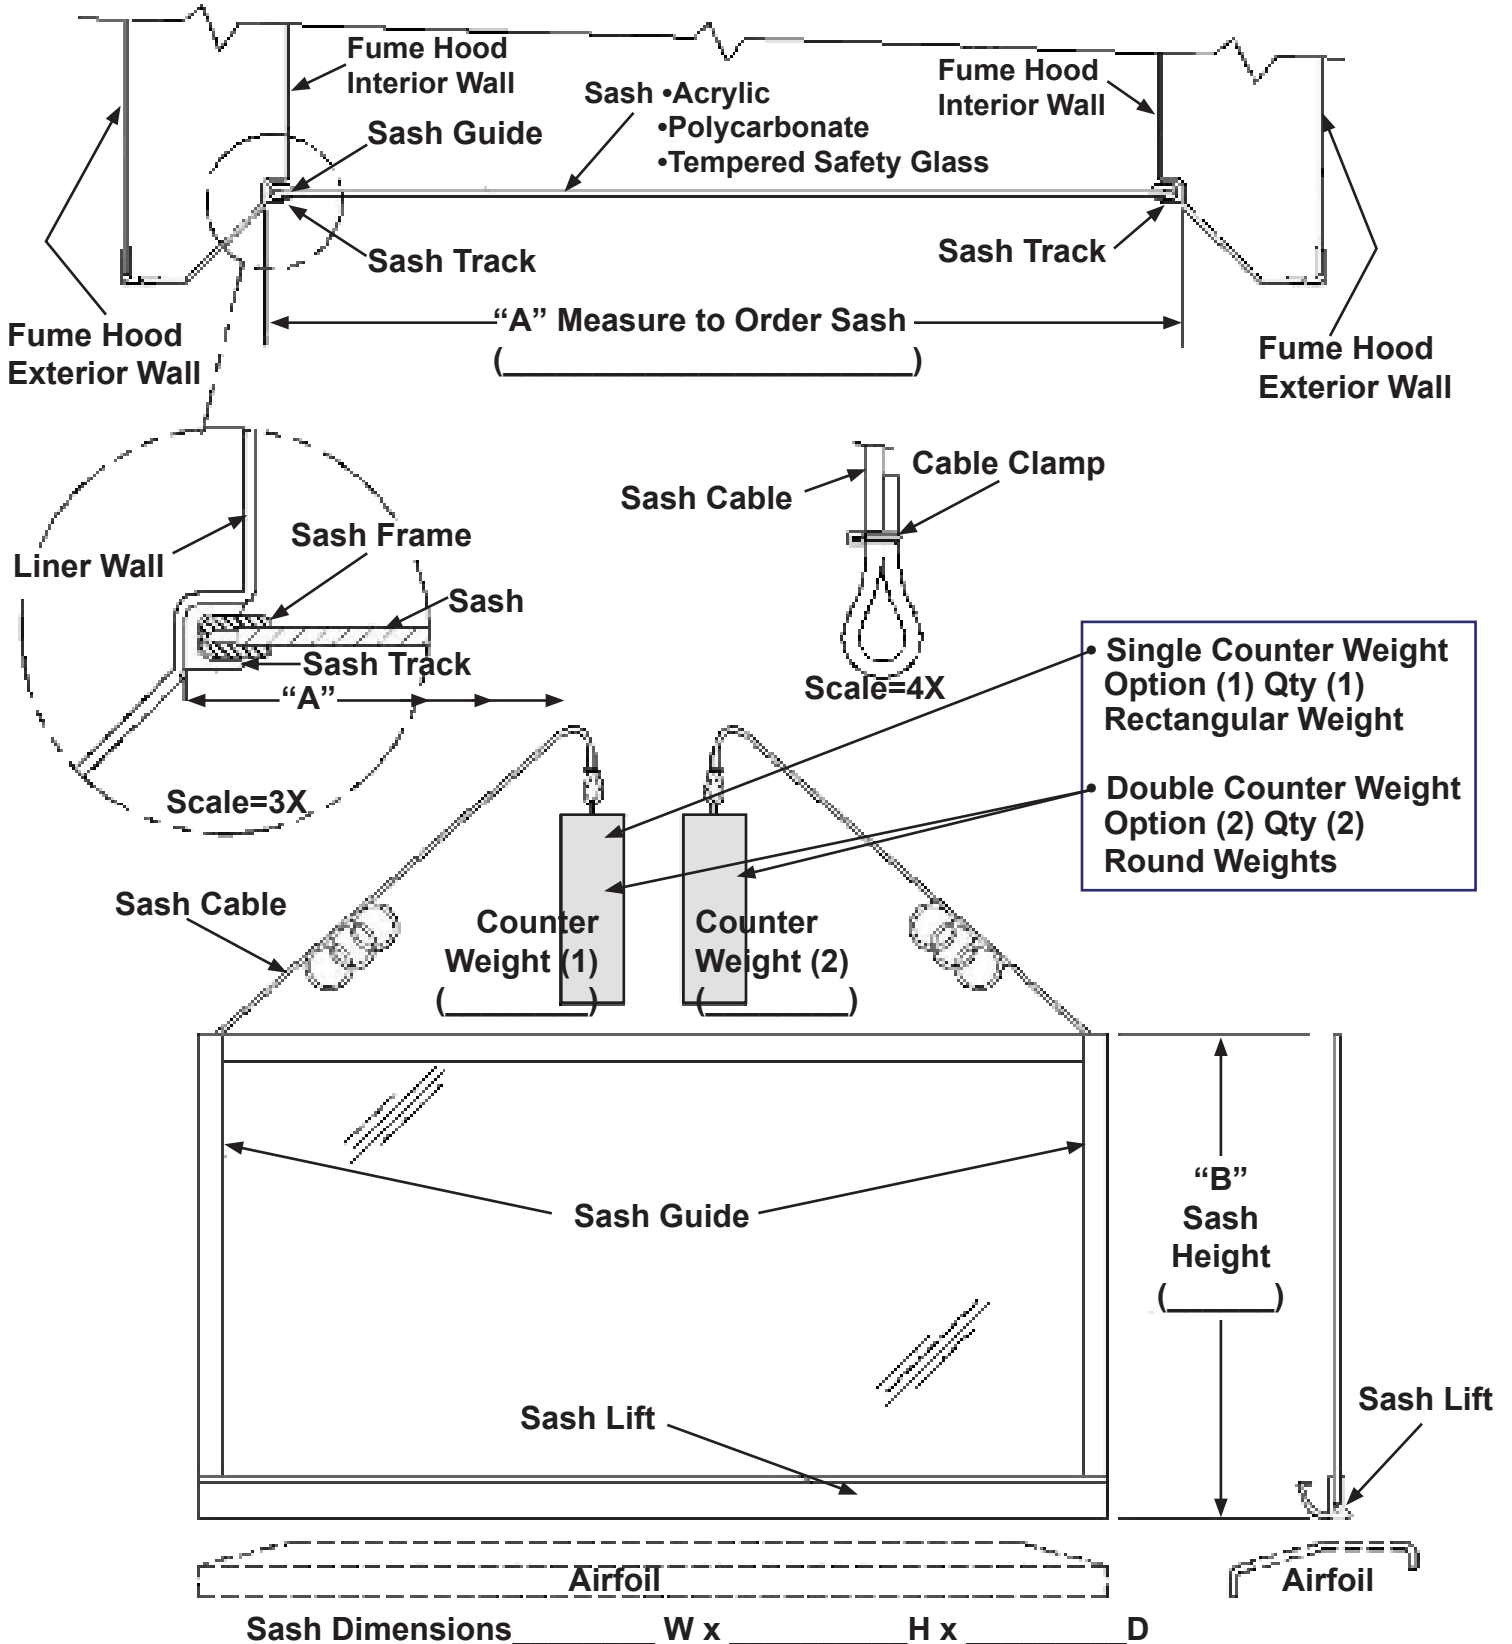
Fume Hood Interior Wall

Sash •Acrylic
•Polycarbonate
•Tempered Safety Glass

Fume Hood Interior Wall

Sash Guide

Sash Track

Sash Track

Fume Hood Exterior Wall

"A" Measure to Order Sash
(________________________)

Fume Hood Exterior Wall

Cable Clamp

Sash Cable

Liner Wall

Sash Frame

Sash

Sash Track

"A"

Scale=3X

Scale=4X

• Single Counter Weight Option (1) Qty (1) Rectangular Weight
• Double Counter Weight Option (2) Qty (2) Round Weights

Sash Cable

Counter Weight (1)
(________)

Counter Weight (2)
(________)

"B"
Sash
Height
(______)

Sash Guide

Sash Lift

Sash Lift

Airfoil

Airfoil

Sash Dimensions________ W x __________H x _________D